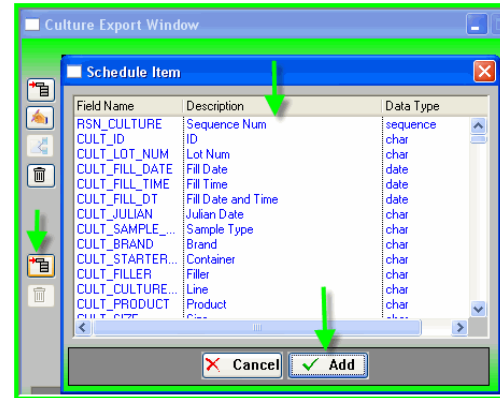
Culture Export Window

Schedule Item

| Field Name | Description | Data Type |
|---|---|---|
| RSN_CULTURE | Sequence Num | sequence |
| CULT_ID | ID | char |
| CULT_LOT_NUM | Lot Num | char |
| CULT_FILL_DATE | Fill Date | date |
| CULT_FILL_TIME | Fill Time | date |
| CULT_FILL_DT | Fill Date and Time | date |
| CULT_JULIAN | Julian Date | char |
| CULT_SAMPLE_... | Sample Type | char |
| CULT_BRAND | Brand | char |
| CULT_STARTER... | Container | char |
| CULT_FILLER | Filler | char |
| CULT_CULTURE... | Line | char |
| CULT_PRODUCT | Product | char |
| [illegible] | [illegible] | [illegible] |

Cancel
Add